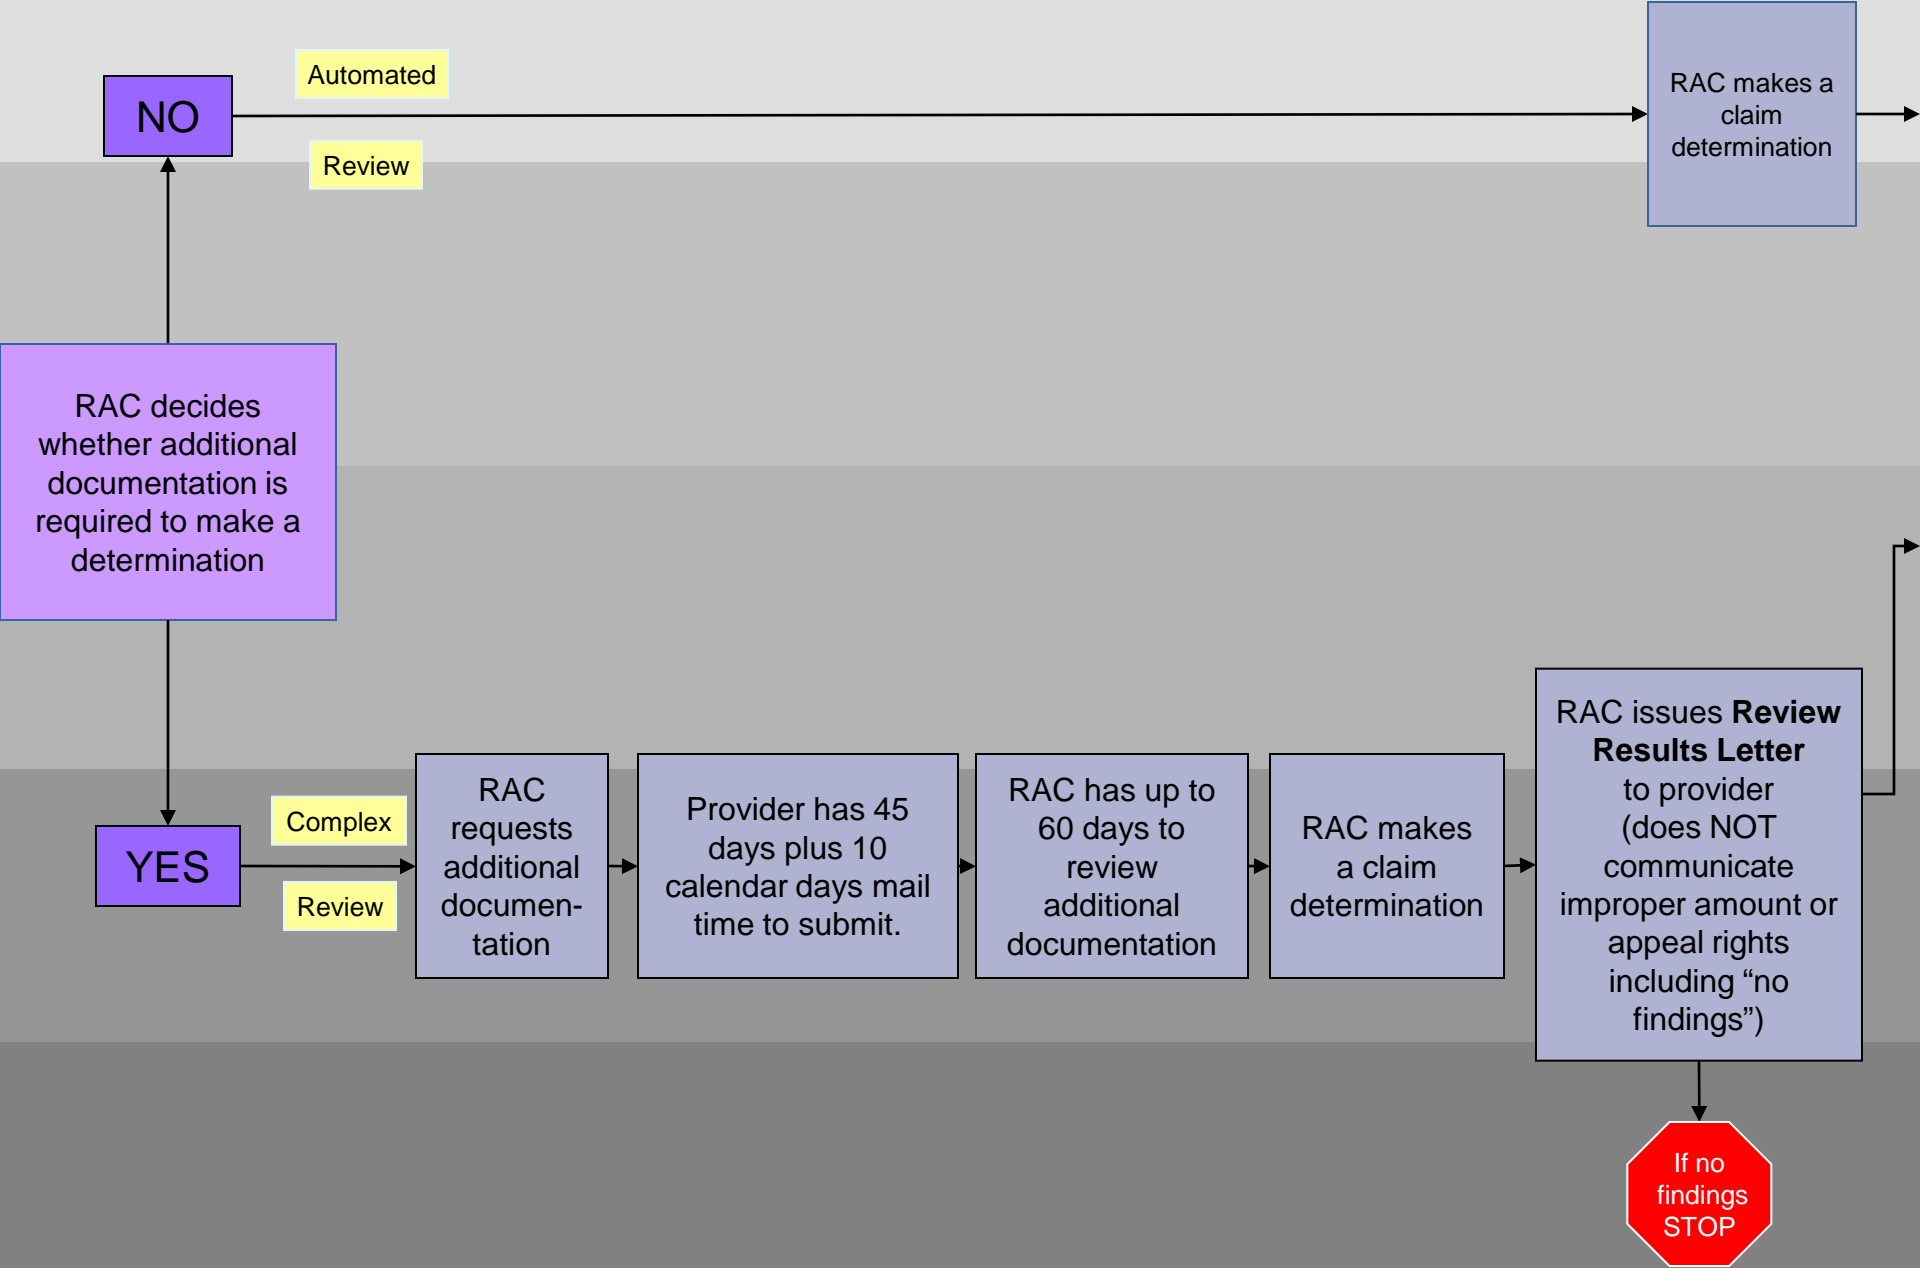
Automated

NO

Review

RAC makes a claim determination

RAC decides whether additional documentation is required to make a determination

Complex

YES

Review

RAC requests additional documentation

Provider has 45 days plus 10 calendar days mail time to submit.

RAC has up to 60 days to review additional documentation

RAC makes a claim determination

RAC issues **Review Results Letter** to provider (does NOT communicate improper amount or appeal rights including "no findings")

If no findings STOP